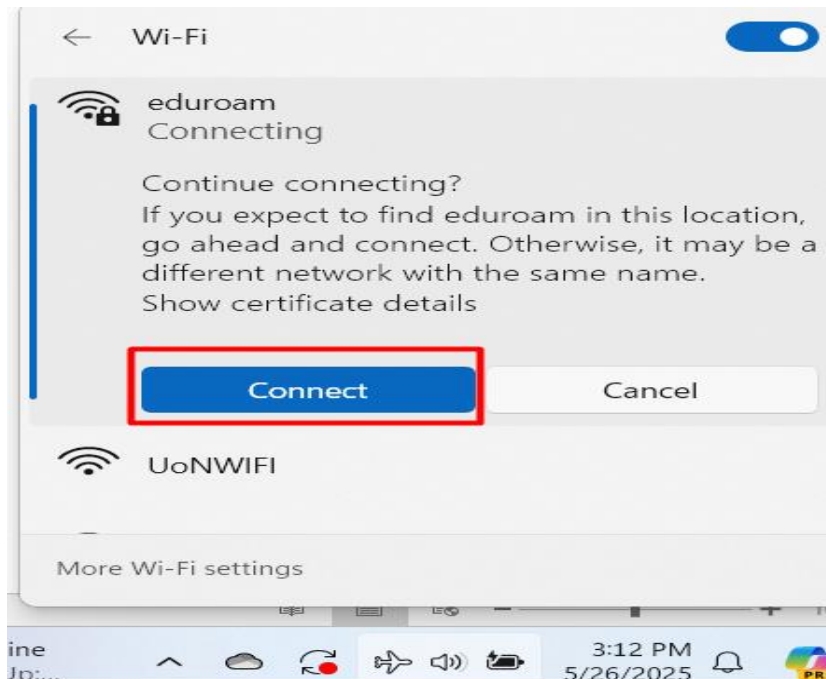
Wi-Fi

eduroam
Connecting

Continue connecting?
If you expect to find eduroam in this location, go ahead and connect. Otherwise, it may be a different network with the same name.
Show certificate details

Connect
Cancel

UoNWIFI

More Wi-Fi settings

ine
Up:...

3:12 PM
5/26/2025

PR